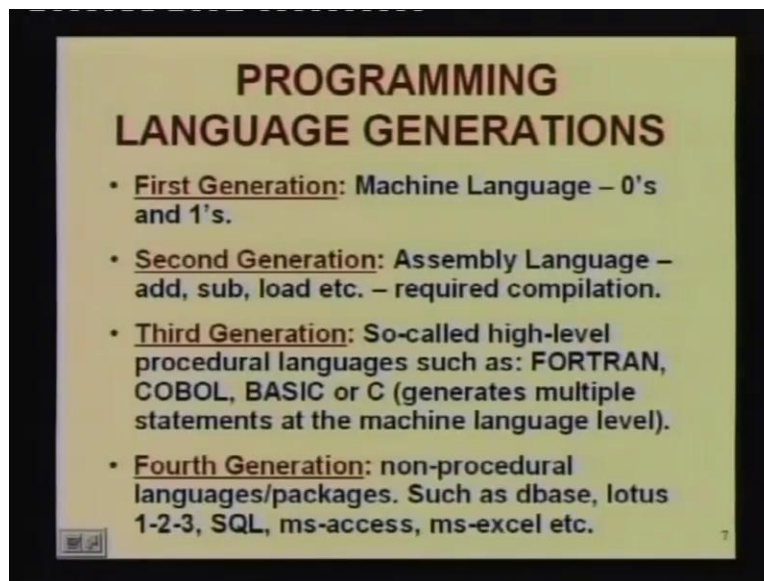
PROGRAMMING LANGUAGE GENERATIONS

• First Generation: Machine Language – 0's and 1's.

• Second Generation: Assembly Language – add, sub, load etc. – required compilation.

• Third Generation: So-called high-level procedural languages such as: FORTRAN, COBOL, BASIC or C (generates multiple statements at the machine language level).

• Fourth Generation: non-procedural languages/packages. Such as dbase, lotus 1-2-3, SQL, ms-access, ms-excel etc.

7